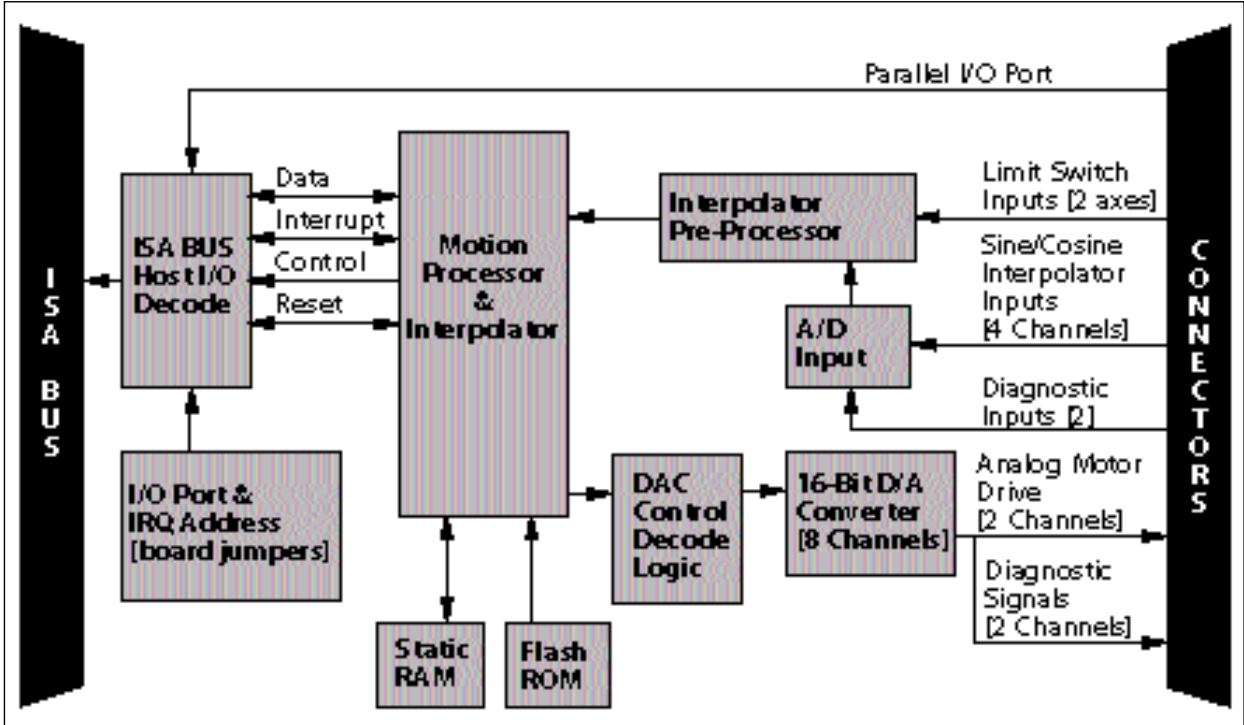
ISA BUS

Parallel I/O Port

Data

Interrupt

Control

Reset

ISA BUS Host I/O Decode

Motion Processor & Interpolator

Interpolator Pre-Processor

Limit Switch Inputs [2 axes]

Sine/Cosine Interpolator Inputs [4 Channels]

A/D Input

Diagnostic Inputs [2]

I/O Port & IRQ Address [board jumpers]

DAC Control Decode Logic

16-Bit D/A Converter [8 Channels]

Analog Motor Drive [2 Channels]

Diagnostic Signals [2 Channels]

Static RAM

Flash ROM

CONNECTORS